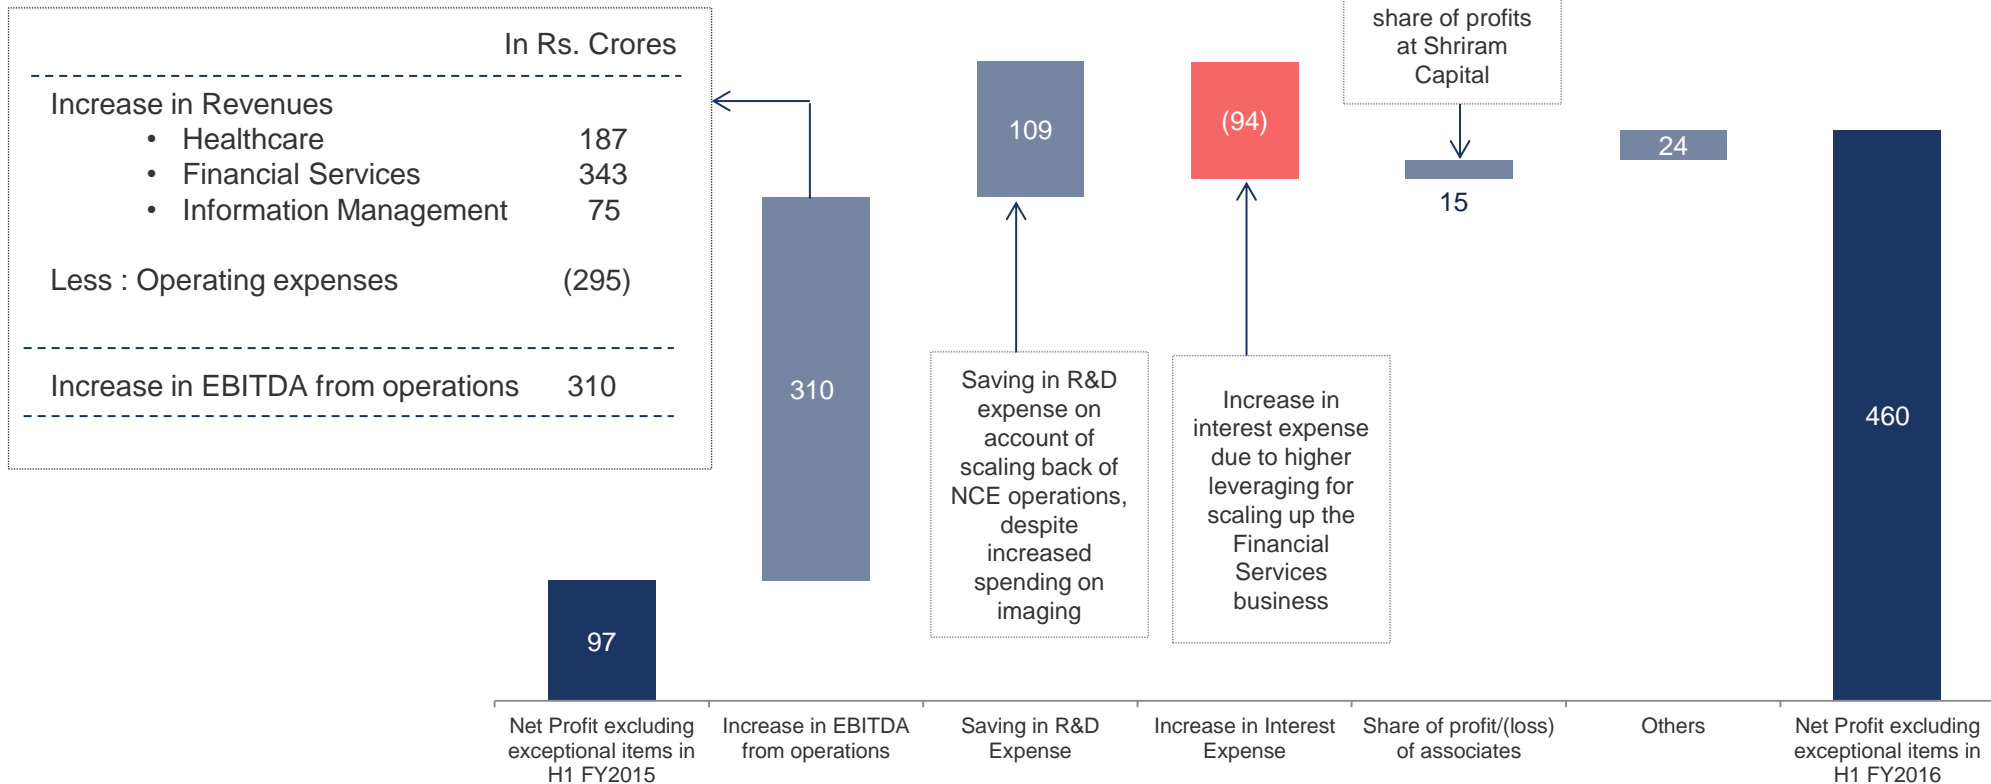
In Rs. Crores

Increase in Revenues
- Healthcare 187
- Financial Services 343
- Information Management 75

Less : Operating expenses (295)

Increase in EBITDA from operations 310

share of profits at Shriram Capital

109

(94)

15

24

310

Saving in R&D expense on account of scaling back of NCE operations, despite increased spending on imaging

Increase in interest expense due to higher leveraging for scaling up the Financial Services business

460

97

Net Profit excluding exceptional items in H1 FY2015

Increase in EBITDA from operations

Saving in R&D Expense

Increase in Interest Expense

Share of profit/(loss) of associates

Others

Net Profit excluding exceptional items in H1 FY2016